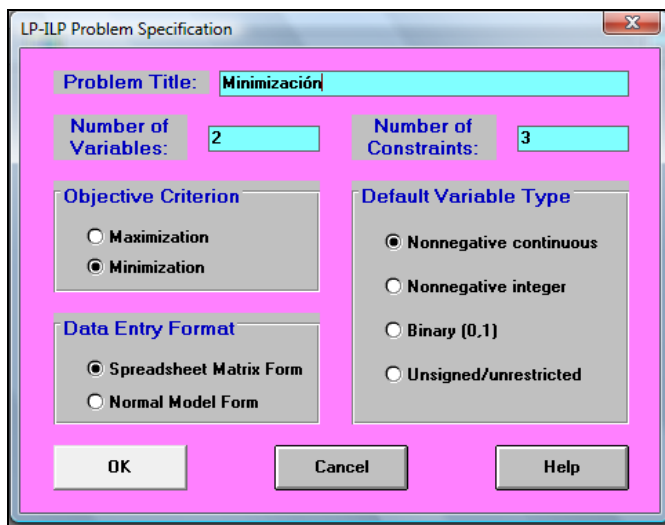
LP-ILP Problem Specification

X

Problem Title: Minimización

Number of Variables: 2

Number of Constraints: 3

Objective Criterion

Maximization

Minimization

Default Variable Type

Nonnegative continuous

Nonnegative integer

Binary (0,1)

Unsigned/unrestricted

Data Entry Format

Spreadsheet Matrix Form

Normal Model Form

OK

Cancel

Help